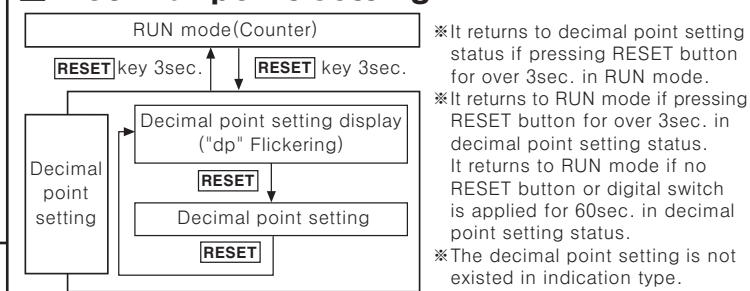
RUN mode(Counter)

RESET key 3sec.

RESET key 3sec.

Decimal point setting

Decimal point setting display ("dp" Flickering)

RESET

Decimal point setting

RESET

※It returns to decimal point setting status if pressing RESET button for over 3sec. in RUN mode.
※It returns to RUN mode if pressing RESET button for over 3sec. in decimal point setting status. It returns to RUN mode if no RESET button or digital switch is applied for 60sec. in decimal point setting status.
※The decimal point setting is not existed in indication type.